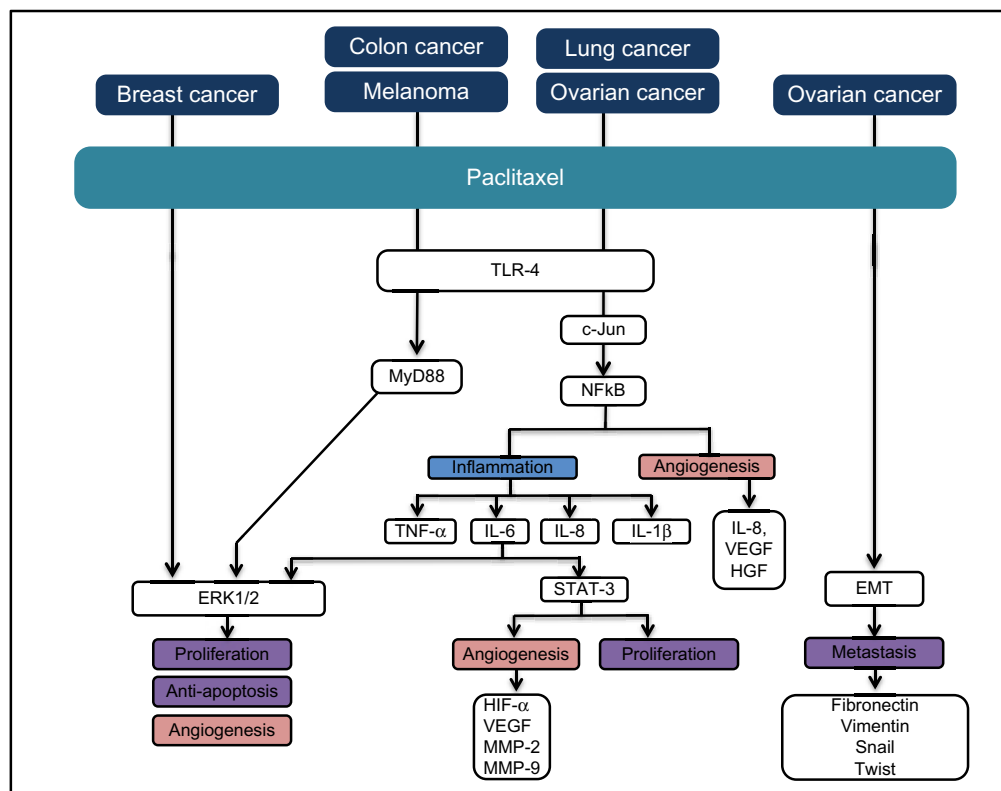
Colon cancer
Melanoma
Lung cancer
Ovarian cancer
Breast cancer
Ovarian cancer

Paclitaxel

TLR-4
c-Jun
MyD88
NFkB
Inflammation
Angiogenesis
TNF-$\alpha$
IL-6
IL-8
IL-1$\beta$
IL-8, VEGF HGF
ERK1/2
STAT-3
EMT
Proliferation
Anti-apoptosis
Angiogenesis
Angiogenesis
Proliferation
Metastasis
HIF-$\alpha$
VEGF
MMP-2
MMP-9
Fibronectin
Vimentin
Snail
Twist